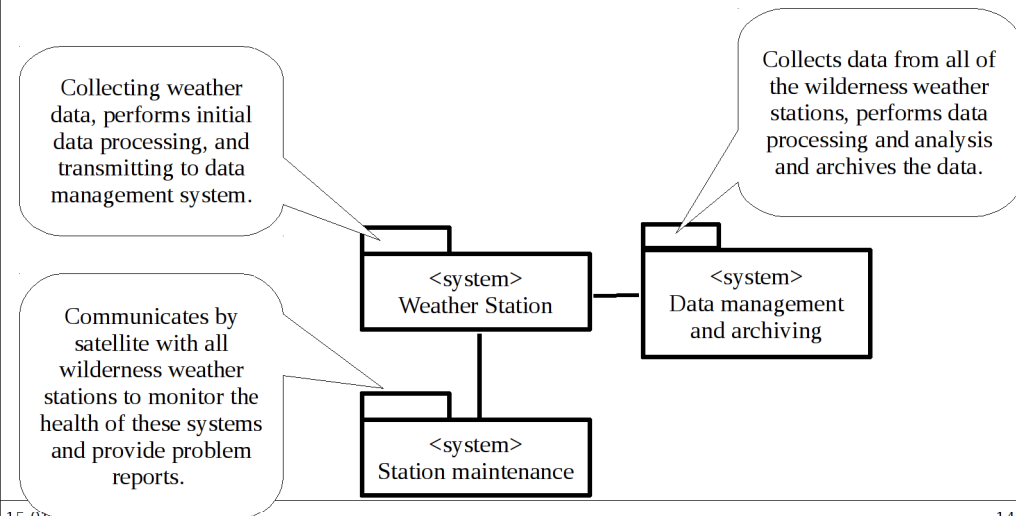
Collecting weather data, performs initial data processing, and transmitting to data management system.

Collects data from all of the wilderness weather stations, performs data processing and analysis and archives the data.

<system>
Weather Station

<system>
Data management and archiving

Communicates by satellite with all wilderness weather stations to monitor the health of these systems and provide problem reports.

<system>
Station maintenance

15 0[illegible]

14